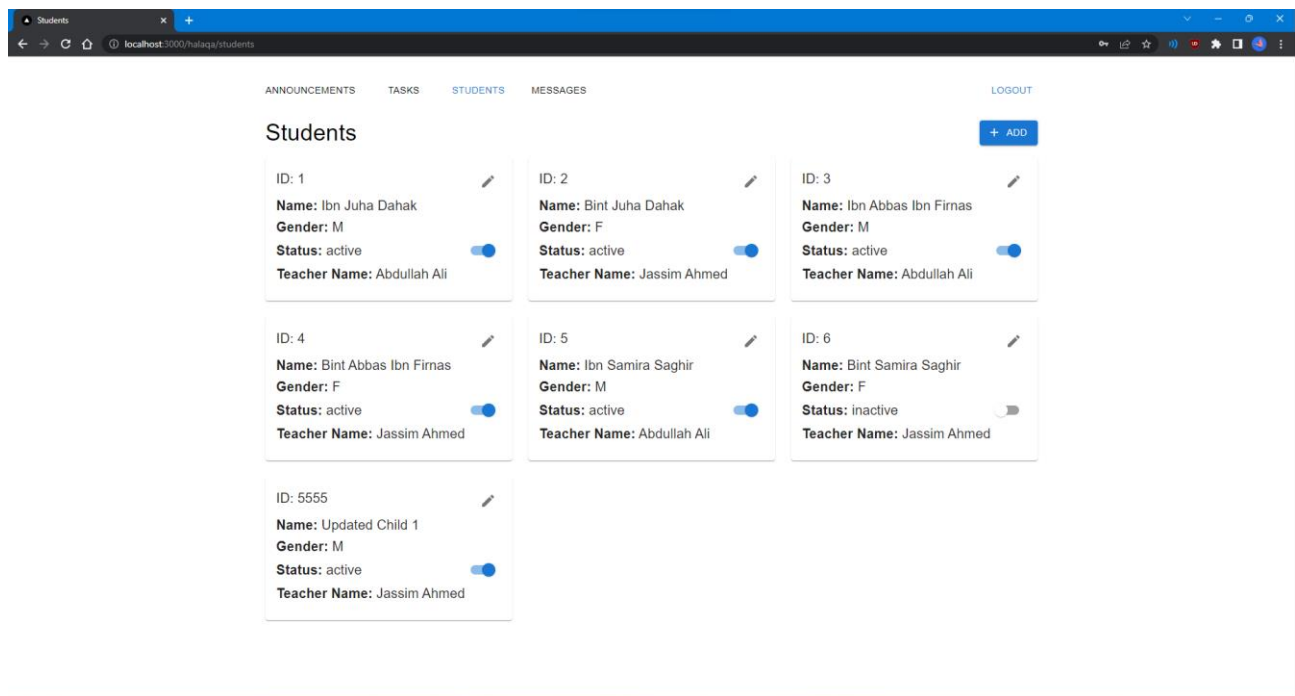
Students

localhost:3000/halaqa/students

ANNOUNCEMENTS TASKS STUDENTS MESSAGES LOGOUT

Students

+ ADD

ID: 1
Name: Ibn Juha Dahak
Gender: M
Status: active
Teacher Name: Abdullah Ali

ID: 2
Name: Bint Juha Dahak
Gender: F
Status: active
Teacher Name: Jassim Ahmed

ID: 3
Name: Ibn Abbas Ibn Firnas
Gender: M
Status: active
Teacher Name: Abdullah Ali

ID: 4
Name: Bint Abbas Ibn Firnas
Gender: F
Status: active
Teacher Name: Jassim Ahmed

ID: 5
Name: Ibn Samira Saghir
Gender: M
Status: active
Teacher Name: Abdullah Ali

ID: 6
Name: Bint Samira Saghir
Gender: F
Status: inactive
Teacher Name: Jassim Ahmed

ID: 5555
Name: Updated Child 1
Gender: M
Status: active
Teacher Name: Jassim Ahmed